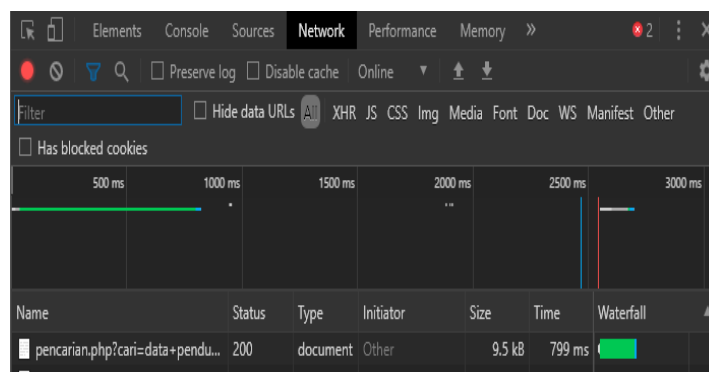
Elements Console Sources Network Performance Memory » 2 ⋮ ×

Preserve log Disable cache Online

Filter Hide data URLs All XHR JS CSS Img Media Font Doc WS Manifest Other

Has blocked cookies

500 ms 1000 ms 1500 ms 2000 ms 2500 ms 3000 ms

| Name | Status | Type | Initiator | Size | Time | Waterfall |
|---|---|---|---|---|---|---|
| pencarian.php?cari=data+pendu... | 200 | document | Other | 9.5 kB | 799 ms | |